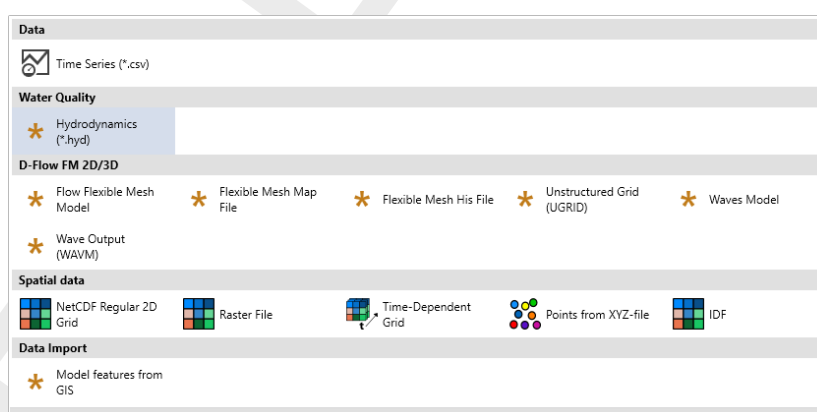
Data

Time Series (*.csv)

Water Quality

Hydrodynamics (*.hyd)

D-Flow FM 2D/3D

Flow Flexible Mesh Model

Flexible Mesh Map File

Flexible Mesh His File

Unstructured Grid (UGRID)

Waves Model

Wave Output (WAVM)

Spatial data

NetCDF Regular 2D Grid

Raster File

t

Time-Dependent Grid

Points from XYZ-file

IDF

Data Import

Model features from GIS